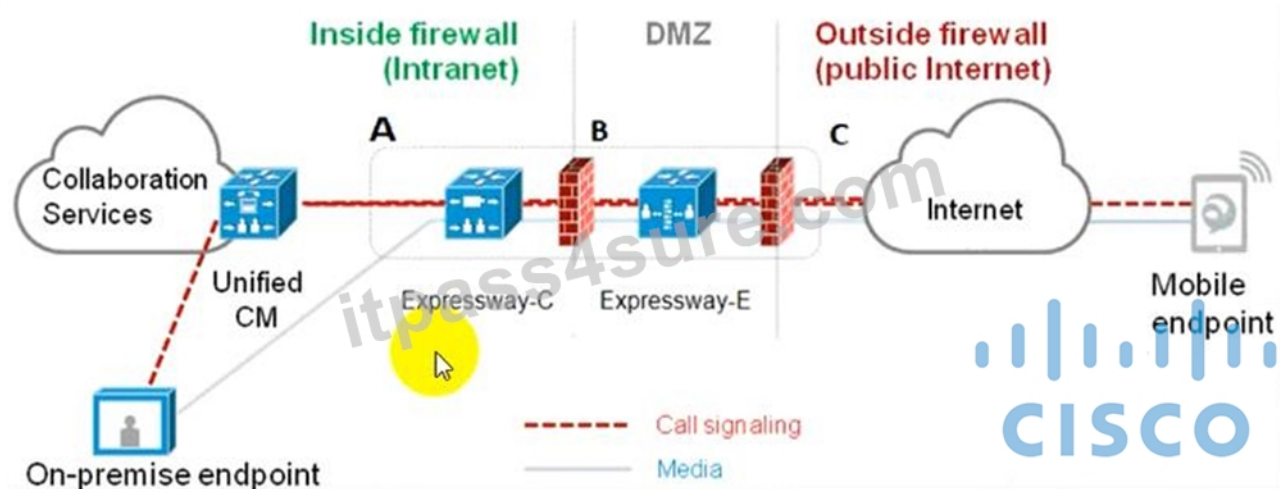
Inside firewall (Intranet)

DMZ

Outside firewall (public Internet)

A

B

C

Collaboration Services

Unified CM

Expressway-C

Expressway-E

Internet

Mobile endpoint

On-premise endpoint

Call signaling

Media

itpass4sure.com

CISCO